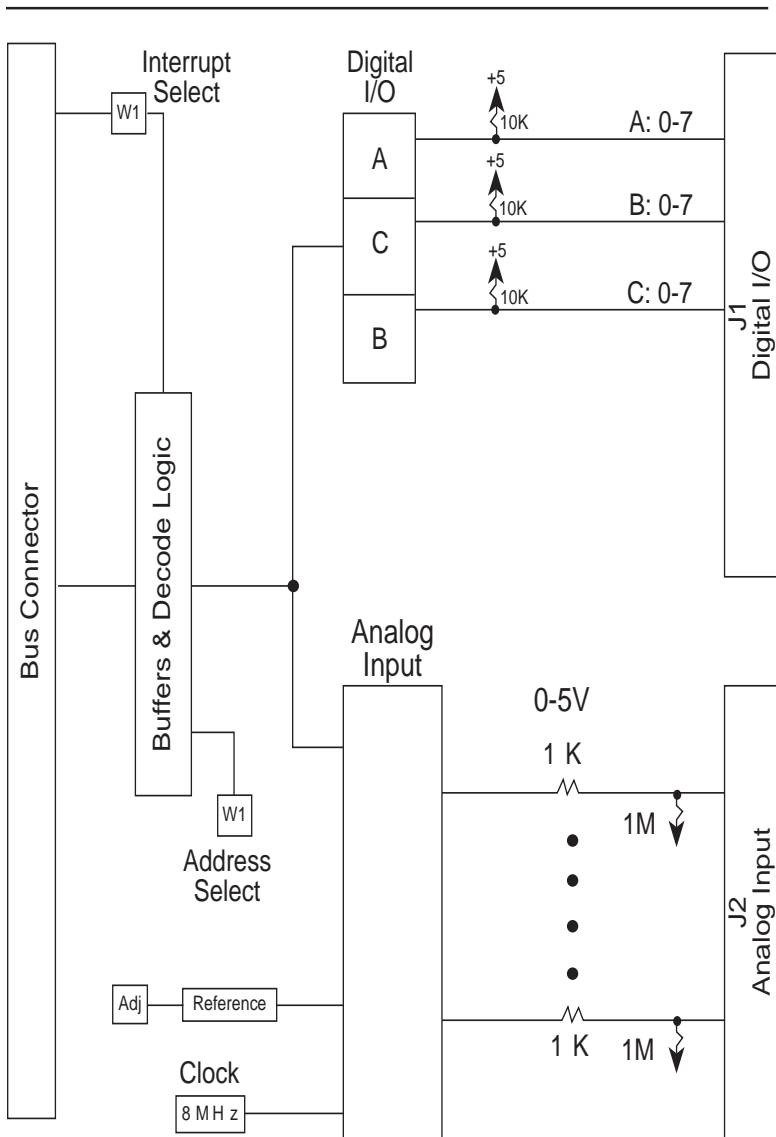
Bus Connector

Interrupt Select

W1

Digital I/O

A

C

B

+5

10K

A: 0-7

+5

10K

B: 0-7

+5

10K

C: 0-7

J1
Digital I/O

Buffers & Decode Logic

W1

Address Select

Analog Input

0-5V

1 K

1M

1 K

1M

J2
Analog Input

Adj

Reference

Clock

8 M H z